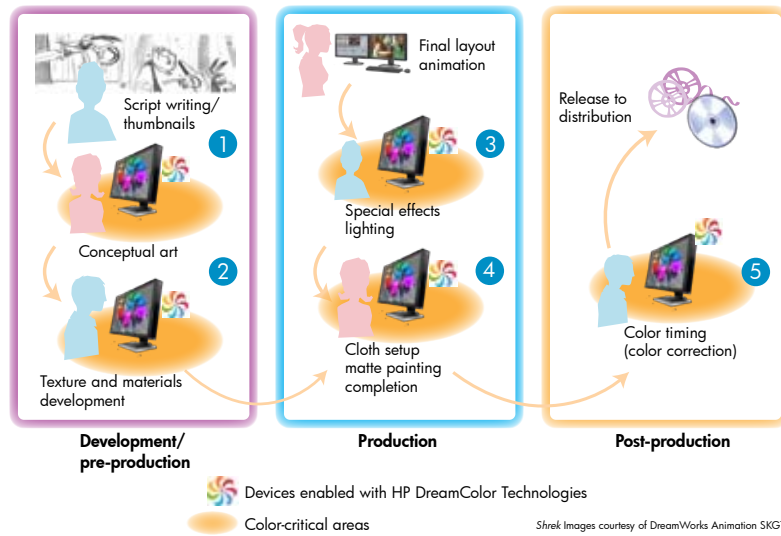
Script writing/ thumbnails

1

Conceptual art

2

Texture and materials development

Development/ pre-production

Final layout animation

3

Special effects lighting

4

Cloth setup matte painting completion

Production

Release to distribution

5

Color timing (color correction)

Post-production

Devices enabled with HP DreamColor Technologies

Color-critical areas

*Shrek* Images courtesy of DreamWorks Animation SKG